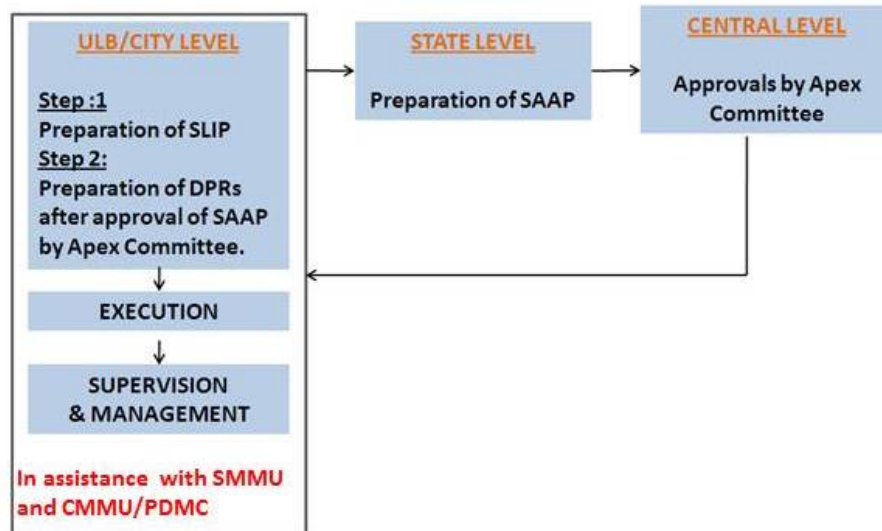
ULB/CITY LEVEL

Step :1
Preparation of SLIP
Step 2:
Preparation of DPRs after approval of SAAP by Apex Committee.

EXECUTION

SUPERVISION & MANAGEMENT

In assistance with SMMU and CMMU/PDMC

STATE LEVEL

Preparation of SAAP

CENTRAL LEVEL

Approvals by Apex Committee